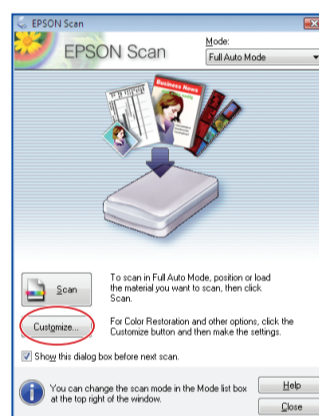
EPSON Scan

EPSON Scan

Mode:

Full Auto Mode

Business News

Scan

To scan in Full Auto Mode, position or load the material you want to scan, then click Scan.

Customize...

For Color Restoration and other options, click the Customize button and then make the settings.

Show this dialog box before next scan.

You can change the scan mode in the Mode list box at the top right of the window.

Help

Close